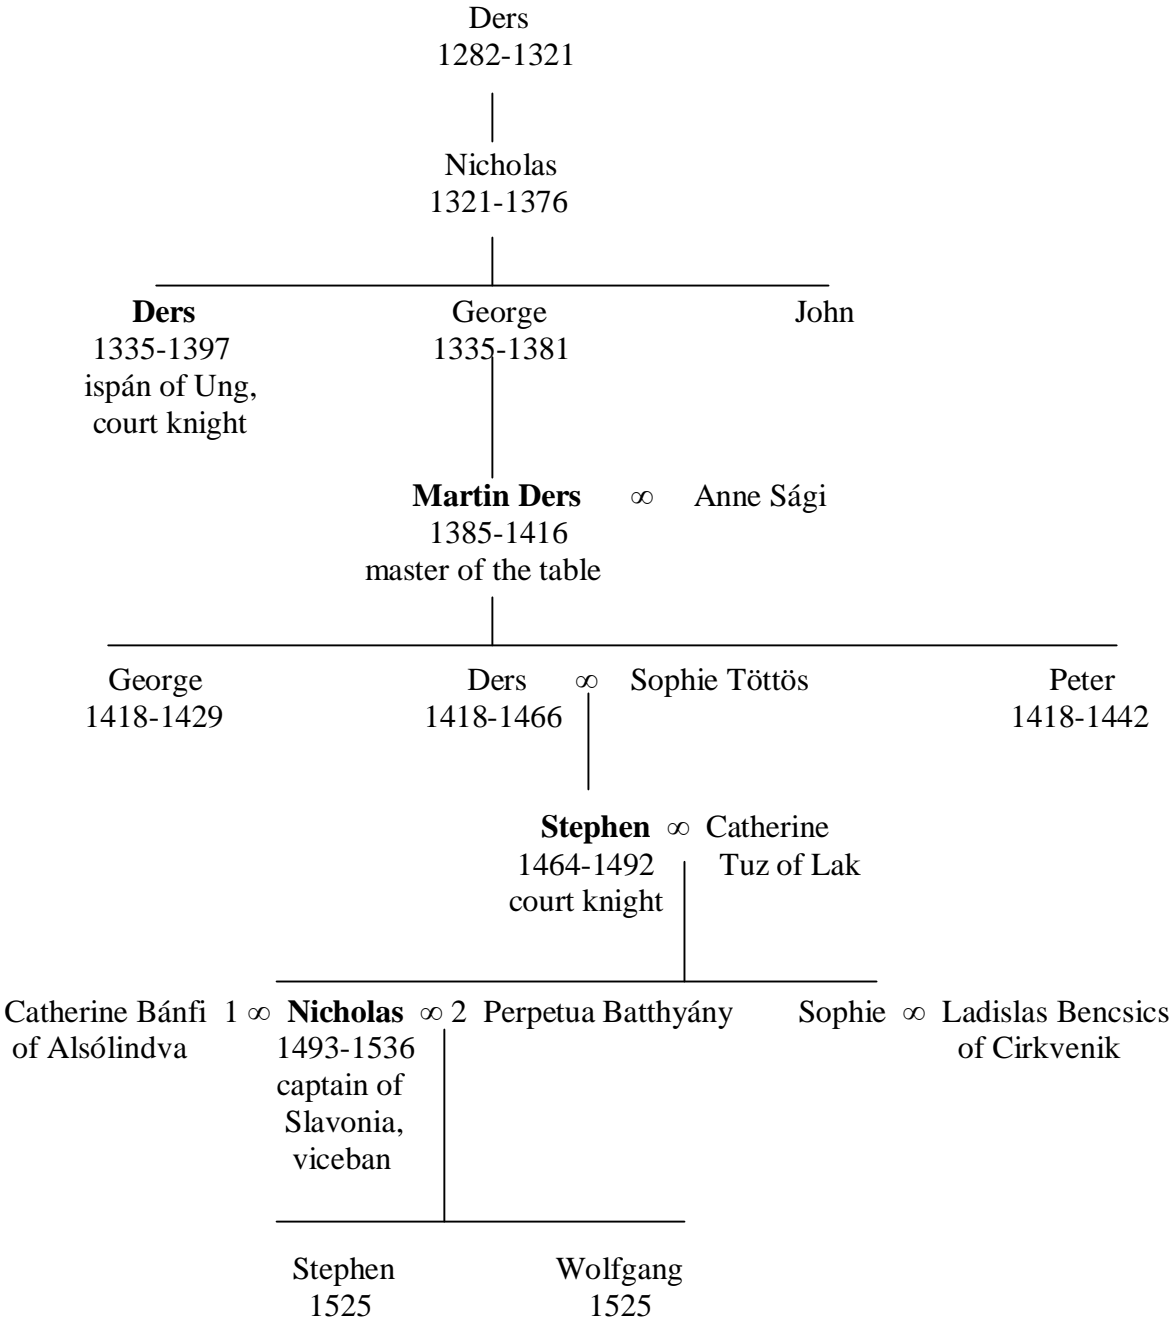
Ders
1282-1321

Nicholas
1321-1376

Ders
1335-1397
ispán of Ung,
court knight

George
1335-1381

John

Martin Ders ∞ Anne Sági
1385-1416
master of the table

George
1418-1429

Ders ∞ Sophie Töttös
1418-1466

Peter
1418-1442

Stephen ∞ Catherine Tuz of Lak
1464-1492
court knight

Catherine Bánfi of Alsólindva 1 ∞ Nicholas ∞ 2 Perpetua Batthyány
1493-1536
captain of Slavonia,
viceban

Sophie ∞ Ladislas Bencsics of Cirkvenik

Stephen
1525

Wolfgang
1525